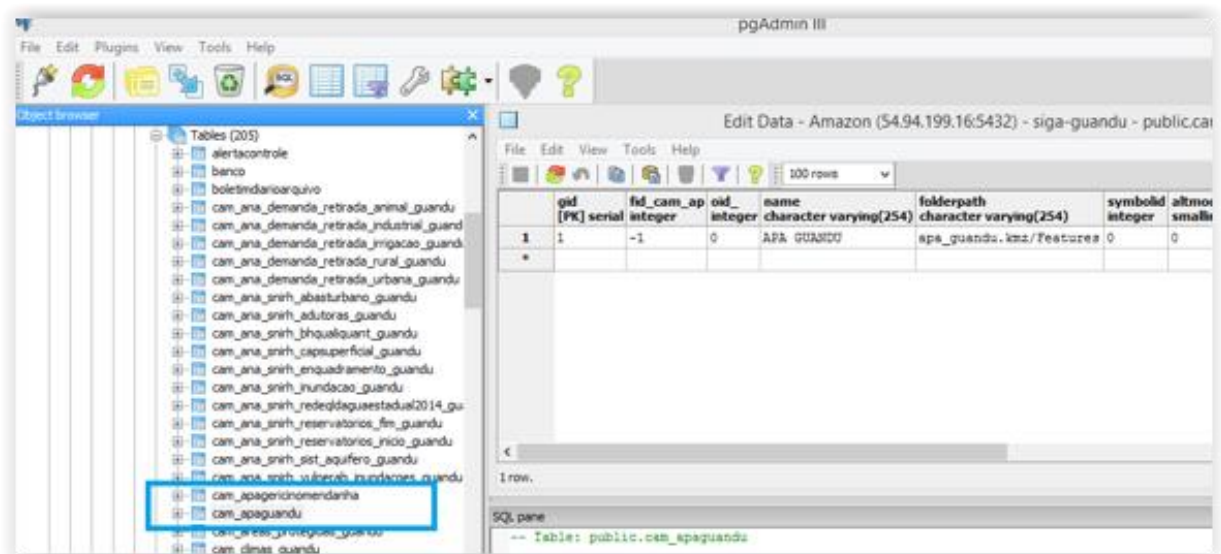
pgAdmin III

File Edit Plugins View Tools Help

Object browser

Tables (205)
alertacontrole
banco
boletimdiarioarquivo
cam_ana_demanda_retirada_animal_guandu
cam_ana_demanda_retirada_industrial_guand
cam_ana_demanda_retirada_irrigacao_guand
cam_ana_demanda_retirada_rural_guandu
cam_ana_demanda_retirada_urbana_guandu
cam_ana_snirh_abasturbano_guandu
cam_ana_snirh_adutoras_guandu
cam_ana_snirh_bhqualiquant_guandu
cam_ana_snirh_capsuperficial_guandu
cam_ana_snirh_enquadramento_guandu
cam_ana_snirh_inundacao_guandu
cam_ana_snirh_redeqldaguaestadual2014_gu
cam_ana_snirh_reservatorios_fim_guandu
cam_ana_snirh_reservatorios_inicio_guandu
cam_ana_snirh_sist_aquifero_guandu
cam_ana_snirh_vulnerab_inundacoes_guandu
cam_apagericinomendanha
cam_apaguandu
cam_areas_protegidas_guandu
cam_climas_guandu

Edit Data - Amazon (54.94.199.16:5432) - siga-guandu - public.ca

File Edit View Tools Help

100 rows

| | gid [PK] serial | fid_cam_ap integer | oid_ integer | name character varying(254) | folderpath character varying(254) | symbolid integer | altmo smalli |
|---|---|---|---|---|---|---|---|
| 1 | 1 | -1 | 0 | APA GUANDU | apa_guandu.kmz/Features | 0 | 0 |
| * | | | | | | | |

1 row.

SQL pane

-- Table: public.cam_apaguandu